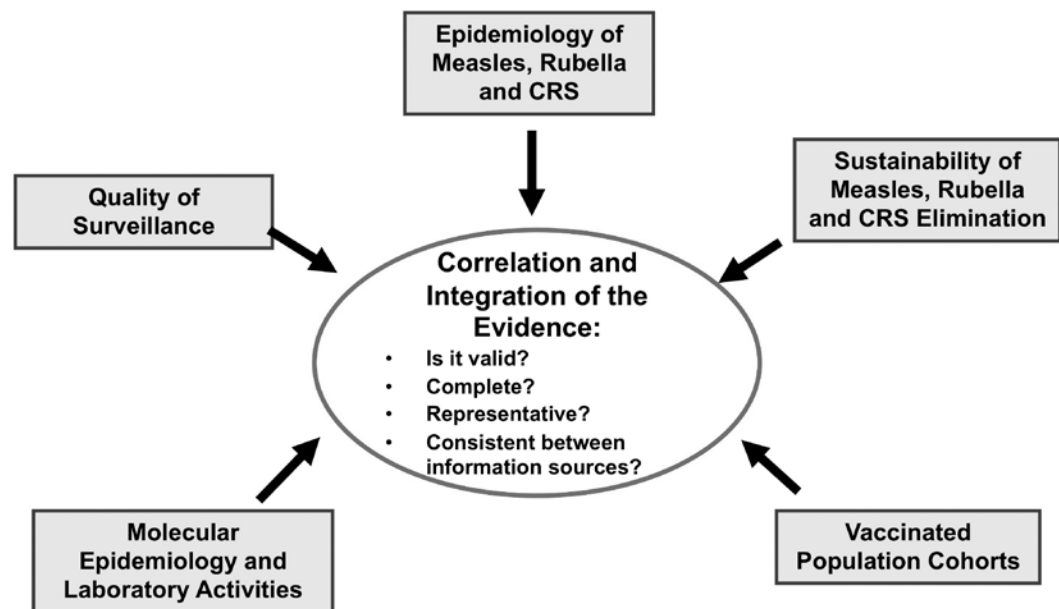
Epidemiology of Measles, Rubella and CRS

Quality of Surveillance

Sustainability of Measles, Rubella and CRS Elimination

Correlation and Integration of the Evidence:
• Is it valid?
• Complete?
• Representative?
• Consistent between information sources?

Molecular Epidemiology and Laboratory Activities

Vaccinated Population Cohorts